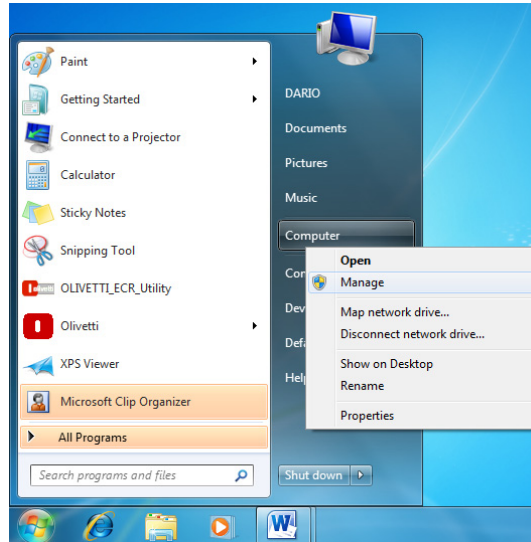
Paint
Getting Started
Connect to a Projector
Calculator
Sticky Notes
Snipping Tool
OLIVETTI_ECR_Utility
Olivetti
XPS Viewer
Microsoft Clip Organizer
All Programs
Search programs and files

DARIO
Documents
Pictures
Music
Computer
Cor
Dev
Defa
Help
Shut down

Open
Manage
Map network drive...
Disconnect network drive...
Show on Desktop
Rename
Properties